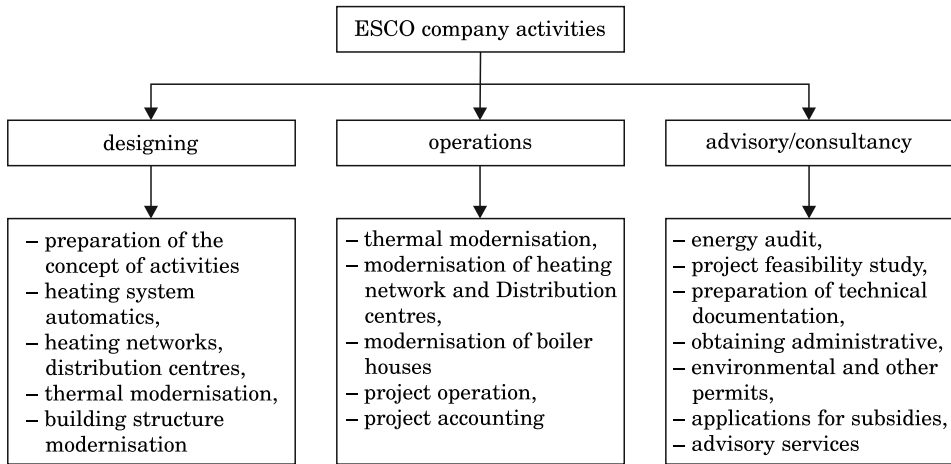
ESCO company activities

designing

operations

advisory/consultancy

– preparation of the concept of activities
– heating system automatics,
– heating networks, distribution centres,
– thermal modernisation,
– building structure modernisation

– thermal modernisation,
– modernisation of heating network and Distribution centres,
– modernisation of boiler houses
– project operation,
– project accounting

– energy audit,
– project feasibility study,
– preparation of technical documentation,
– obtaining administrative,
– environmental and other permits,
– applications for subsidies,
– advisory services